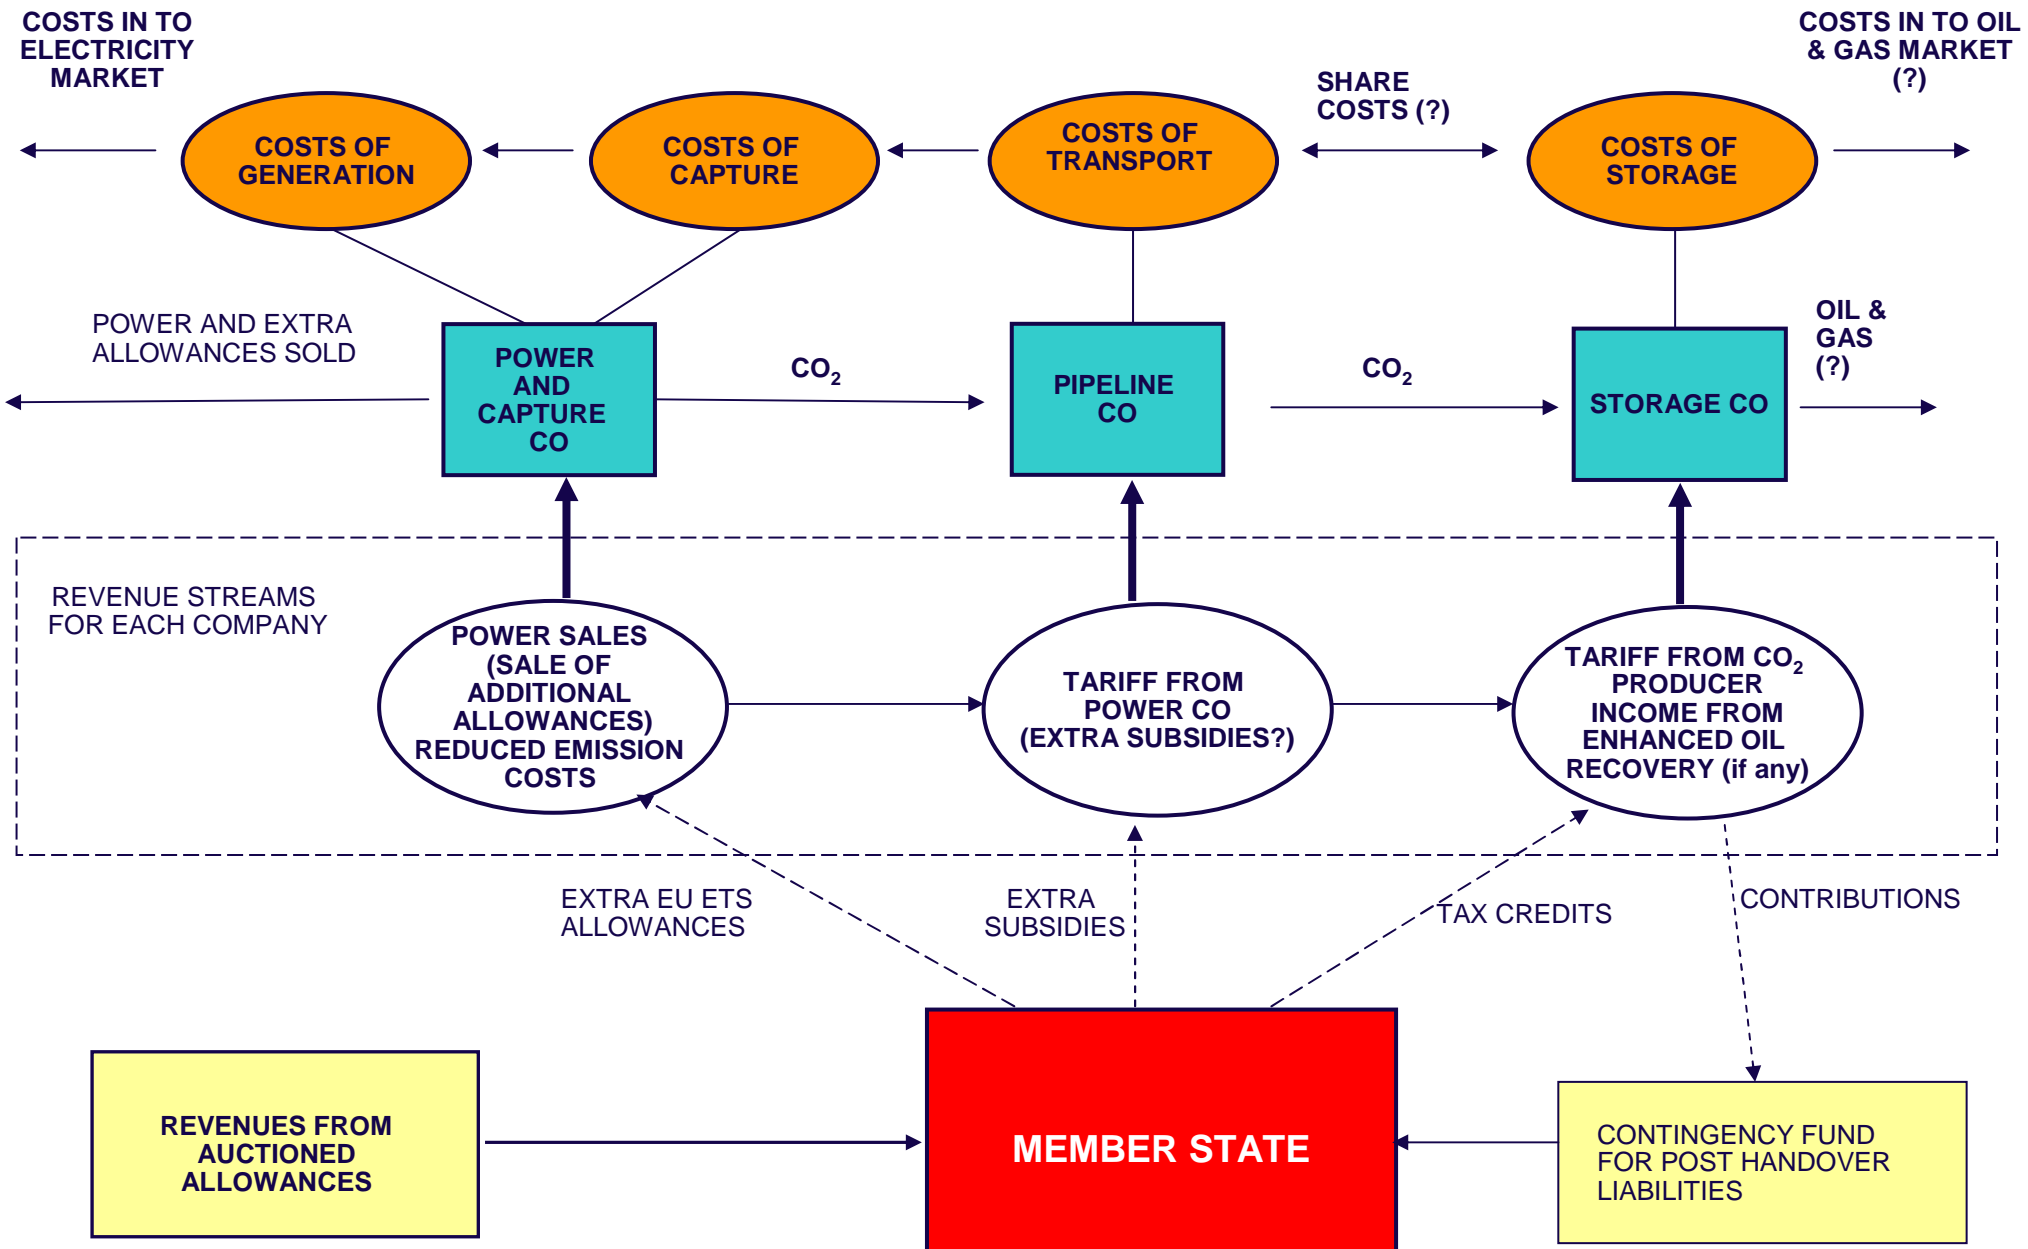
COSTS IN TO ELECTRICITY MARKET

COSTS OF GENERATION

COSTS OF CAPTURE

COSTS OF TRANSPORT

SHARE COSTS (?)

COSTS OF STORAGE

COSTS IN TO OIL & GAS MARKET (?)

POWER AND EXTRA ALLOWANCES SOLD

POWER AND CAPTURE CO

$CO_2$

PIPELINE CO

$CO_2$

STORAGE CO

OIL & GAS (?)

REVENUE STREAMS FOR EACH COMPANY

POWER SALES (SALE OF ADDITIONAL ALLOWANCES) REDUCED EMISSION COSTS

TARIFF FROM POWER CO (EXTRA SUBSIDIES?)

TARIFF FROM $CO_2$ PRODUCER INCOME FROM ENHANCED OIL RECOVERY (if any)

EXTRA EU ETS ALLOWANCES

EXTRA SUBSIDIES

TAX CREDITS

CONTRIBUTIONS

REVENUES FROM AUCTIONED ALLOWANCES

MEMBER STATE

CONTINGENCY FUND FOR POST HANDOVER LIABILITIES